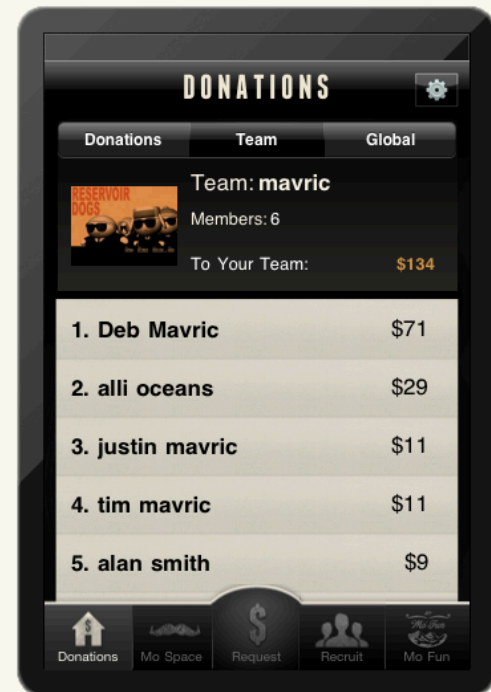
DONATIONS

Donations | Team | Global

RESERVOIR DOGS

Team: mavric

Members: 6

To Your Team: $134

| | |
|---|---|
| 1. Deb Mavric | $71 |
| 2. alli oceans | $29 |
| 3. justin mavric | $11 |
| 4. tim mavric | $11 |
| 5. alan smith | $9 |

Donations Mo Space Request Recruit Mo Fun